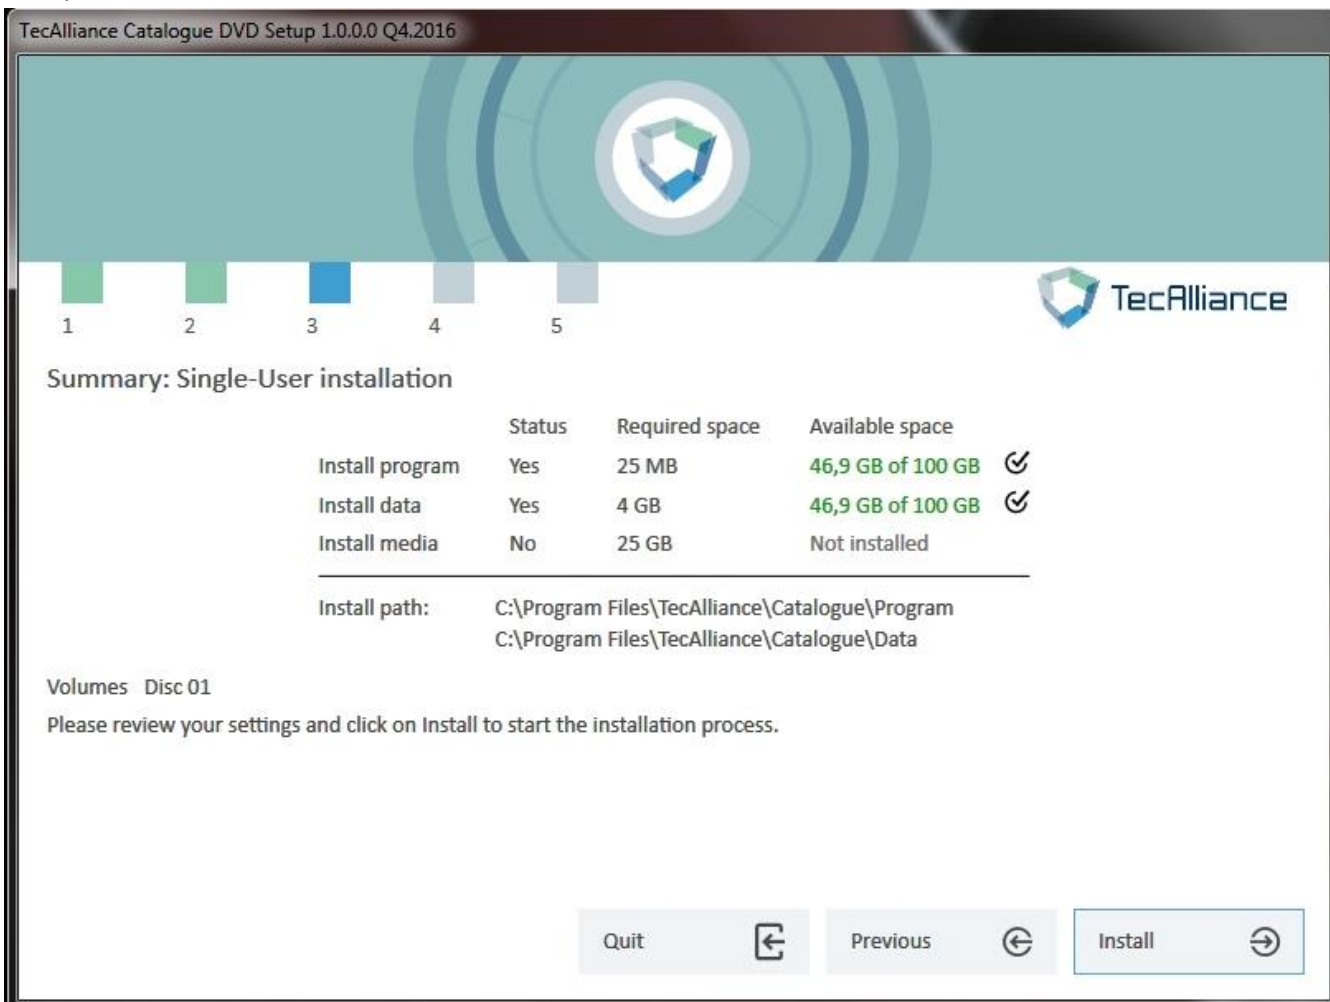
TecAlliance Catalogue DVD Setup 1.0.0.0 Q4.2016

1 2 3 4 5

TecAlliance

Summary: Single-User installation

| | Status | Required space | Available space |
|---|---|---|---|
| Install program | Yes | 25 MB | 46,9 GB of 100 GB |
| Install data | Yes | 4 GB | 46,9 GB of 100 GB |
| Install media | No | 25 GB | Not installed |

Install path: C:\Program Files\TecAlliance\Catalogue\Program
C:\Program Files\TecAlliance\Catalogue\Data

Volumes Disc 01

Please review your settings and click on Install to start the installation process.

Quit Previous Install